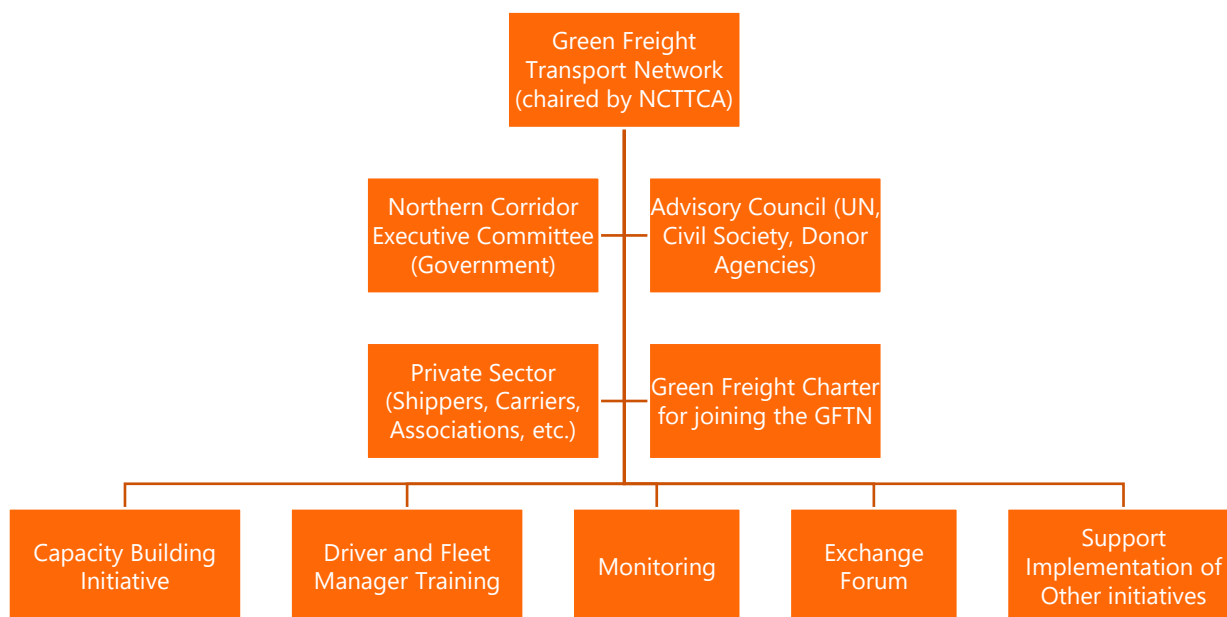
Green Freight Transport Network (chaired by NCTTCA)

Northern Corridor Executive Committee (Government)

Advisory Council (UN, Civil Society, Donor Agencies)

Private Sector (Shippers, Carriers, Associations, etc.)

Green Freight Charter for joining the GFTN

Capacity Building Initiative

Driver and Fleet Manager Training

Monitoring

Exchange Forum

Support Implementation of Other initiatives